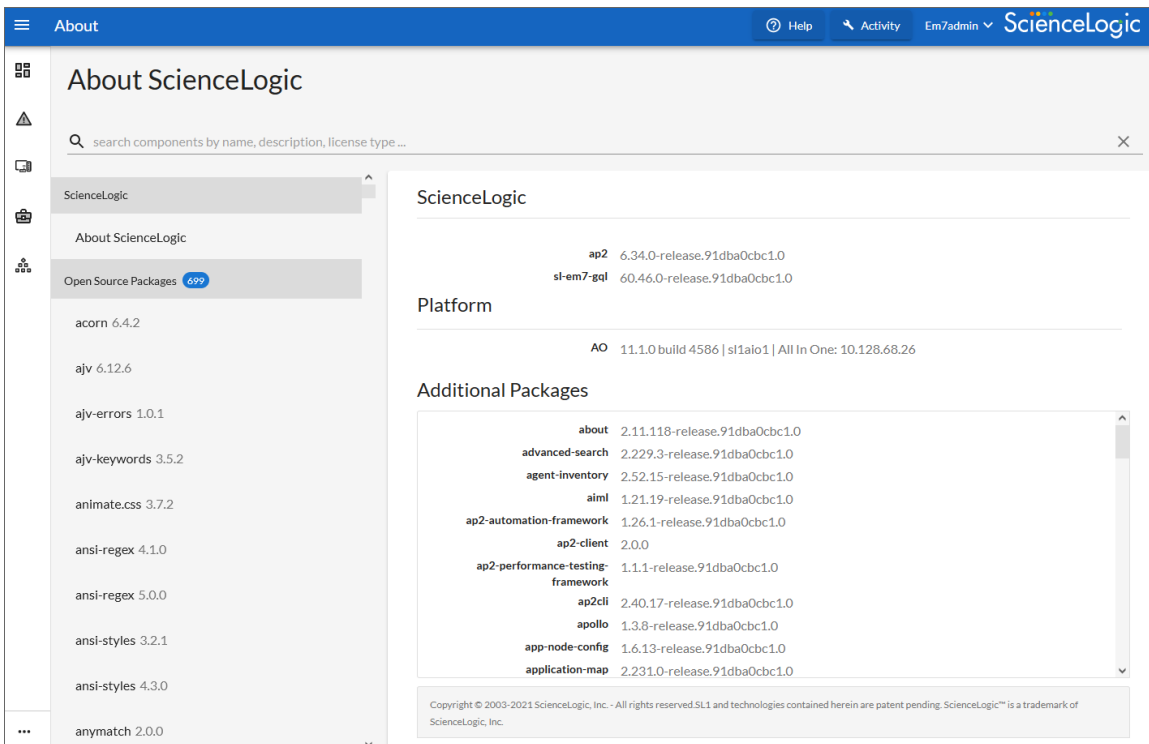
About

Help Activity Em7admin ScienceLogic

About ScienceLogic

search components by name, description, license type ...

ScienceLogic

About ScienceLogic

Open Source Packages 699

acorn 6.4.2

ajv 6.12.6

ajv-errors 1.0.1

ajv-keywords 3.5.2

animate.css 3.7.2

ansi-regex 4.1.0

ansi-regex 5.0.0

ansi-styles 3.2.1

ansi-styles 4.3.0

anymatch 2.0.0

ScienceLogic

| | |
|---|---|
| ap2 | 6.34.0-release.91dba0cbc1.0 |
| sl-em7-gql | 60.46.0-release.91dba0cbc1.0 |

Platform

| | |
|---|---|
| AO | 11.1.0 build 4586 \| sl1aio1 \| All In One: 10.128.68.26 |

Additional Packages

| | |
|---|---|
| about | 2.11.118-release.91dba0cbc1.0 |
| advanced-search | 2.229.3-release.91dba0cbc1.0 |
| agent-inventory | 2.52.15-release.91dba0cbc1.0 |
| aiml | 1.21.19-release.91dba0cbc1.0 |
| ap2-automation-framework | 1.26.1-release.91dba0cbc1.0 |
| ap2-client | 2.0.0 |
| ap2-performance-testing-framework | 1.1.1-release.91dba0cbc1.0 |
| ap2cli | 2.40.17-release.91dba0cbc1.0 |
| apollo | 1.3.8-release.91dba0cbc1.0 |
| app-node-config | 1.6.13-release.91dba0cbc1.0 |
| application-map | 2.231.0-release.91dba0cbc1.0 |

Copyright © 2003-2021 ScienceLogic, Inc. - All rights reserved.SL1 and technologies contained herein are patent pending. ScienceLogic™ is a trademark of ScienceLogic, Inc.

...